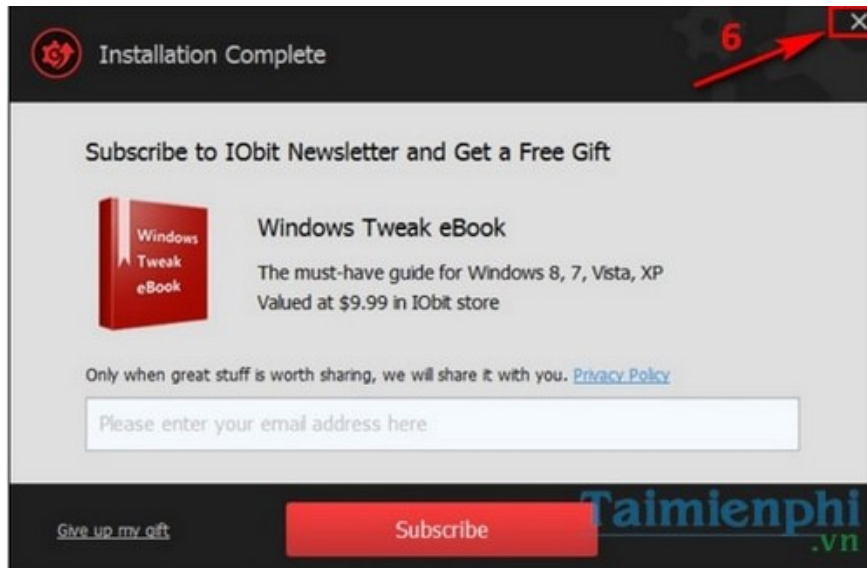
Installation Complete

6

×

Subscribe to IObit Newsletter and Get a Free Gift

Windows Tweak eBook

Windows Tweak eBook

The must-have guide for Windows 8, 7, Vista, XP
Valued at $9.99 in IObit store

Only when great stuff is worth sharing, we will share it with you. Privacy Policy

Please enter your email address here

Give up my gift

Subscribe

Taimienphi
.vn